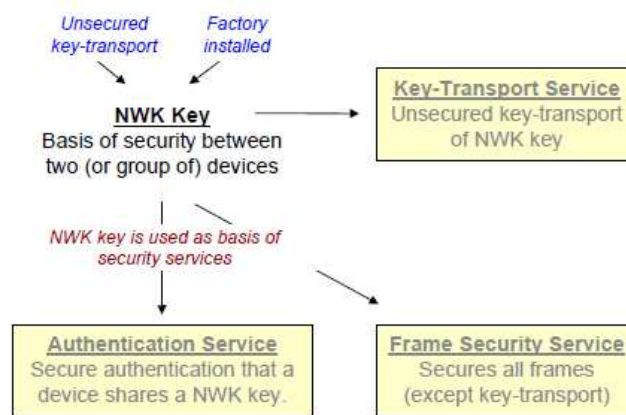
Unsecured key-transport

Factory installed

NWK Key
Basis of security between two (or group of) devices

Key-Transport Service
Unsecured key-transport of NWK key

NWK key is used as basis of security services

Authentication Service
Secure authentication that a device shares a NWK key.

Frame Security Service
Secures all frames (except key-transport)